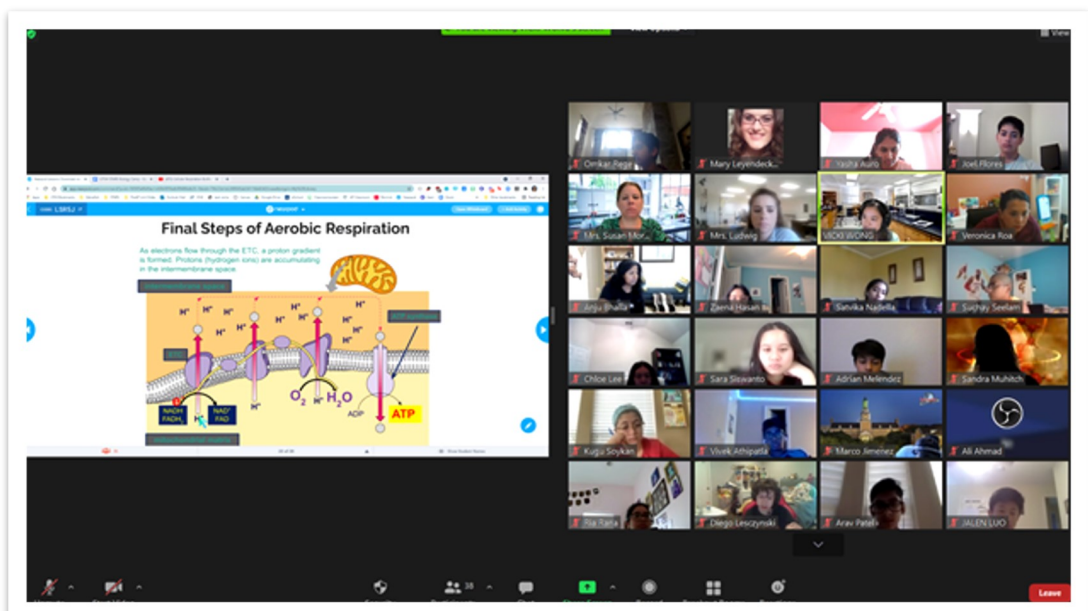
View

Final Steps of Aerobic Respiration

As electrons flow through the ETC, a proton gradient is formed. Protons (hydrogen ions) are accumulating in the intermembrane space.

$H^+$ $H^+$ $H^+$ $H^+$ $H^+$ $H^+$ $H^+$ $H^+$ $H^+$ $H^+$ $H^+$ $H^+$

NADH $FADH_2$

$NAD^+$ FAD

$O_2$ $H^+$ $H_2O$

ADP

ATP

Omkar Rege
Mary Leyendeck...
Yasha Aura
Joel Flores
Mrs. Susan Mor...
Mrs. Ludwig
VICKI WONG
Veronica Roa
Anju Bhalla
Zaena Hasan
Satvika Nadella
Suchay Seelam
Chloe Lee
Sara Siswanto
Adrian Melendez
Sandra Muhitch
Kugu Soykan
Vivek Athipatla
Marco Jimenez
Ali Ahmad
Ria Patel
Diego Leszczynski
Arav Patel
JALEN LUO

38

Leave